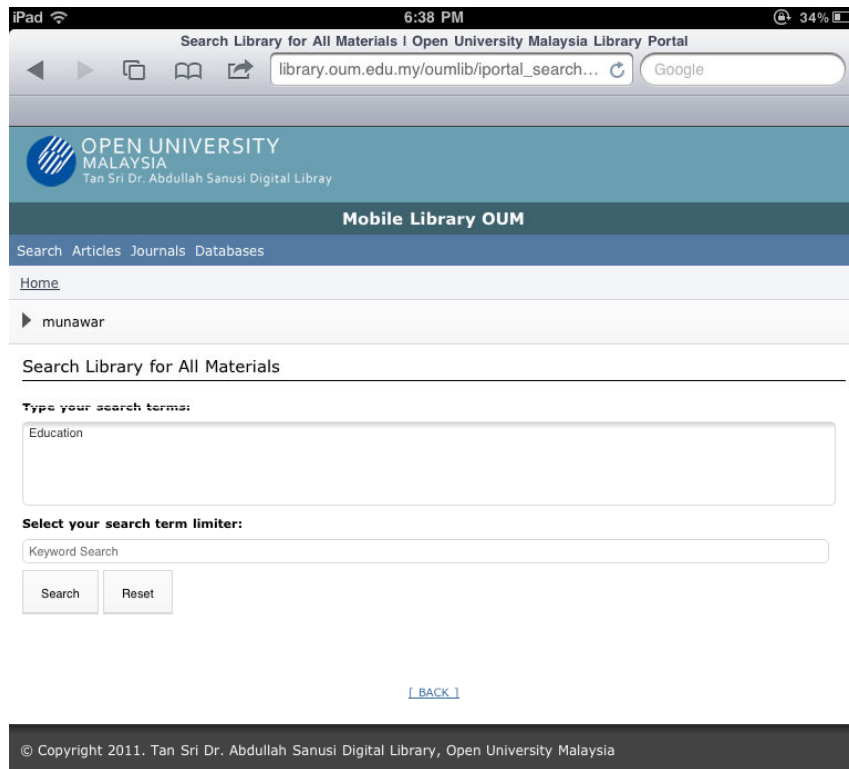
iPad 6:38 PM 34%

Search Library for All Materials | Open University Malaysia Library Portal

library.oum.edu.my/oumlib/iportal_search...

Google

OPEN UNIVERSITY MALAYSIA
Tan Sri Dr. Abdullah Sanusi Digital Libray

Mobile Library OUM

Search Articles Journals Databases

Home

munawar

Search Library for All Materials

Type your search terms:

Education

Select your search term limiter:

Keyword Search

Search Reset

[ BACK ]

© Copyright 2011. Tan Sri Dr. Abdullah Sanusi Digital Library, Open University Malaysia